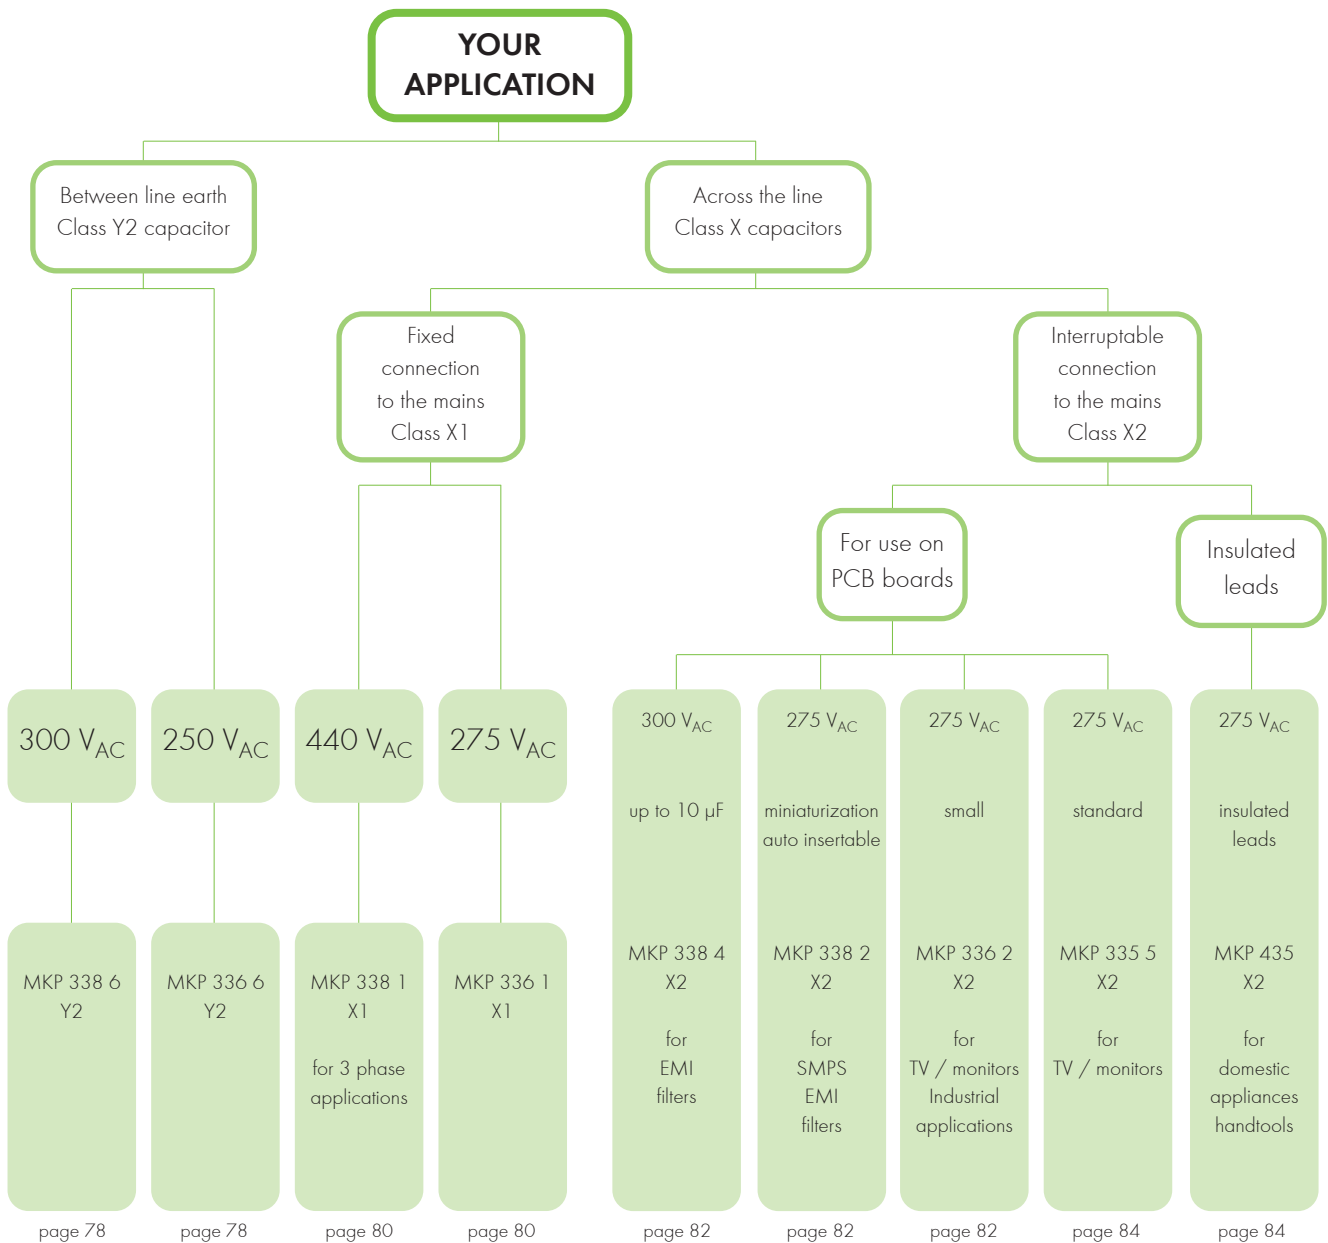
YOUR APPLICATION

Between line earth Class Y2 capacitor

Across the line Class X capacitors

Fixed connection to the mains Class X1

Interruptable connection to the mains Class X2

For use on PCB boards

Insulated leads

300 $V_{AC}$

250 $V_{AC}$

440 $V_{AC}$

275 $V_{AC}$

300 $V_{AC}$

up to 10 µF

275 $V_{AC}$

miniaturization auto insertable

275 $V_{AC}$

small

275 $V_{AC}$

standard

275 $V_{AC}$

insulated leads

MKP 338 6
Y2

MKP 336 6
Y2

MKP 338 1
X1

for 3 phase applications

MKP 336 1
X1

MKP 338 4
X2

for EMI filters

MKP 338 2
X2

for SMPS EMI filters

MKP 336 2
X2

for TV / monitors Industrial applications

MKP 335 5
X2

for TV / monitors

MKP 435
X2

for domestic appliances handtools

page 78

page 78

page 80

page 80

page 82

page 82

page 82

page 84

page 84